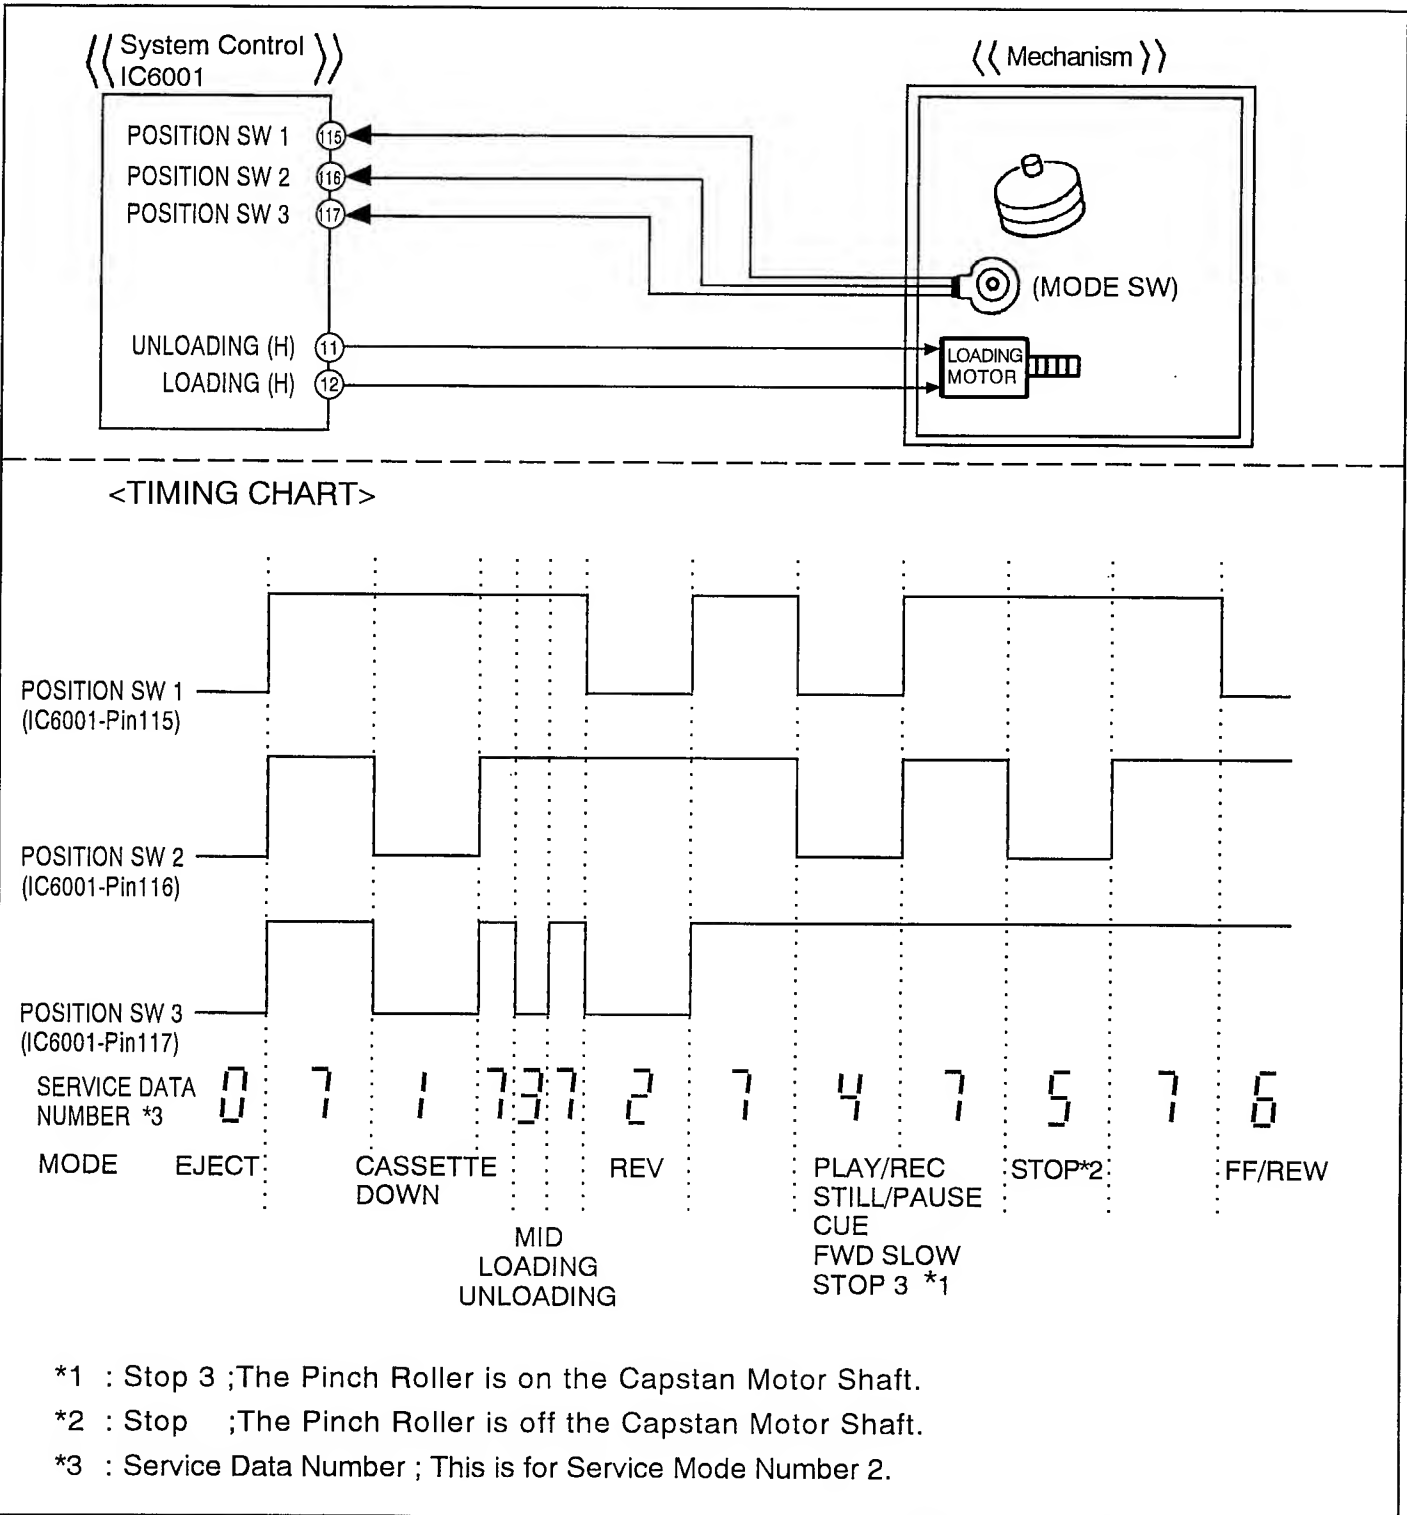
⟨⟨ System Control IC6001 ⟩⟩

POSITION SW 1 115
POSITION SW 2 116
POSITION SW 3 117

UNLOADING (H) 11
LOADING (H) 12

⟨⟨ Mechanism ⟩⟩

(MODE SW)

LOADING MOTOR

<TIMING CHART>

POSITION SW 1 (IC6001-Pin115)

POSITION SW 2 (IC6001-Pin116)

POSITION SW 3 (IC6001-Pin117)

SERVICE DATA NUMBER *3 0 7 1 7 3 7 2 7 4 7 5 7 6

MODE EJECT CASSETTE DOWN REV PLAY/REC STILL/PAUSE CUE FWD SLOW STOP 3 *1 STOP*2 FF/REW

MID LOADING UNLOADING

*1 : Stop 3 ;The Pinch Roller is on the Capstan Motor Shaft.

*2 : Stop ;The Pinch Roller is off the Capstan Motor Shaft.

*3 : Service Data Number ; This is for Service Mode Number 2.